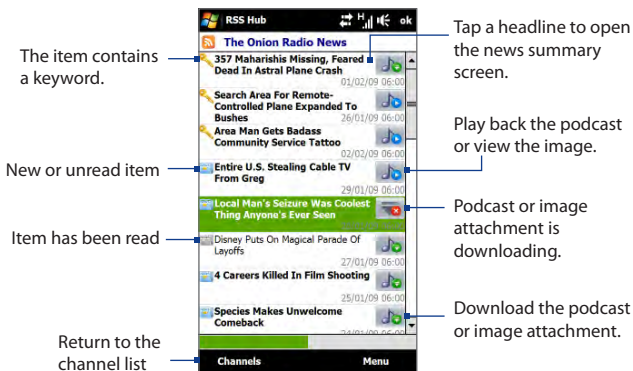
RSS Hub ok

The Onion Radio News

357 Maharishis Missing, Feared Dead In Astral Plane Crash
01/02/09 06:00

Search Area For Remote-Controlled Plane Expanded To Bushes
26/01/09 06:00

Area Man Gets Badass Community Service Tattoo
02/02/09 06:00

Entire U.S. Stealing Cable TV From Greg
29/01/09 06:00

Local Man's Seizure Was Coolest Thing Anyone's Ever Seen

Disney Puts On Magical Parade Of Layoffs
27/01/09 06:00

4 Careers Killed In Film Shooting
25/01/09 06:00

Species Makes Unwelcome Comeback
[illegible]

Channels Menu

The item contains a keyword.

New or unread item

Item has been read

Return to the channel list

Tap a headline to open the news summary screen.

Play back the podcast or view the image.

Podcast or image attachment is downloading.

Download the podcast or image attachment.